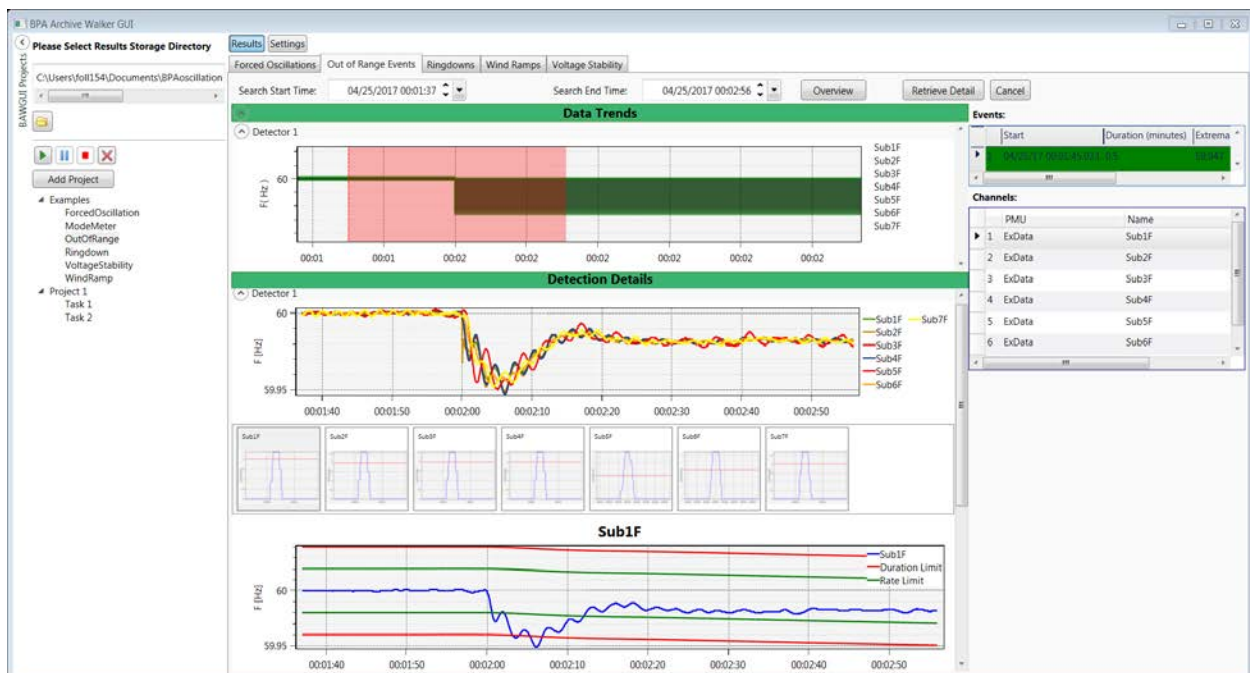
BPA Archive Walker GUI

BAWGUI Projects

Please Select Results Storage Directory

C:\Users\foll154\Documents\BPAoscillation

Add Project

Examples
ForcedOscillation
ModeMeter
OutOfRange
Ringdown
VoltageStability
WindRamp
Project 1
Task 1
Task 2

Results | Settings

Forced Oscillations | Out of Range Events | Ringdowns | Wind Ramps | Voltage Stability

Search Start Time: 04/25/2017 00:01:37
Search End Time: 04/25/2017 00:02:56
Overview
Retrieve Detail
Cancel

Data Trends

Detector 1

F(Hz)
60

Sub1F
Sub2F
Sub3F
Sub4F
Sub5F
Sub6F
Sub7F

00:01 00:01 00:02 00:02 00:02 00:02 00:02 00:02

Detection Details

Detector 1

F [Hz]
60
59.95

Sub1F
Sub7F
Sub2F
Sub3F
Sub4F
Sub5F
Sub6F

00:01:40 00:01:50 00:02:00 00:02:10 00:02:20 00:02:30 00:02:40 00:02:50

Sub1F Sub2F Sub3F Sub4F Sub5F Sub6F Sub7F

Sub1F

F [Hz]
60
59.95

Sub1F
Duration Limit
Rate Limit

00:01:40 00:01:50 00:02:00 00:02:10 00:02:20 00:02:30 00:02:40 00:02:50

Events:

| | Start | Duration (minutes) | Extrema |
|---|---|---|---|
| ▶ | 04/25/2017 00:01:45 023 0.5 | | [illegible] |

Channels:

| | PMU | Name |
|---|---|---|
| ▶ 1 | ExData | Sub1F |
| 2 | ExData | Sub2F |
| 3 | ExData | Sub3F |
| 4 | ExData | Sub4F |
| 5 | ExData | Sub5F |
| 6 | ExData | Sub6F |